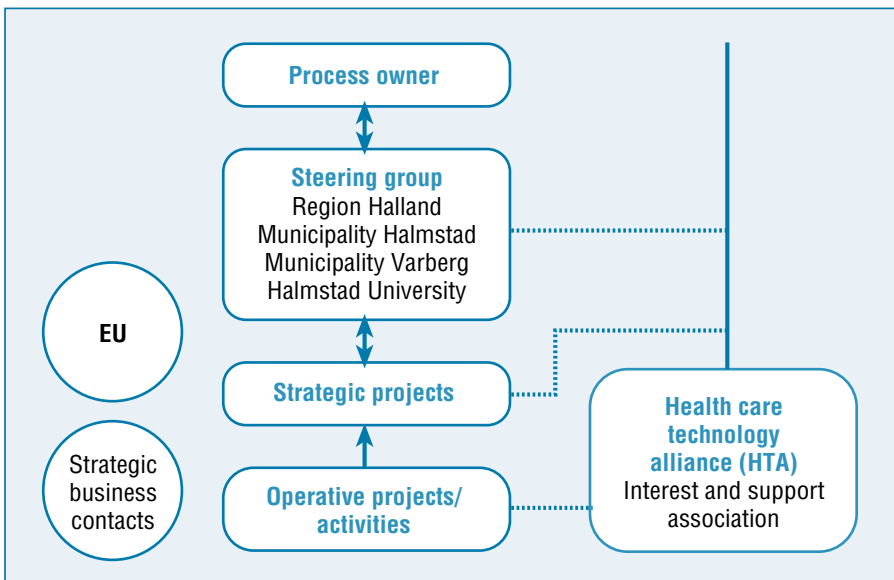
Process owner

Steering group
Region Halland
Municipality Halmstad
Municipality Varberg
Halmstad University

EU

Strategic projects

Strategic business contacts

Operative projects/ activities

Health care technology alliance (HTA)
Interest and support association